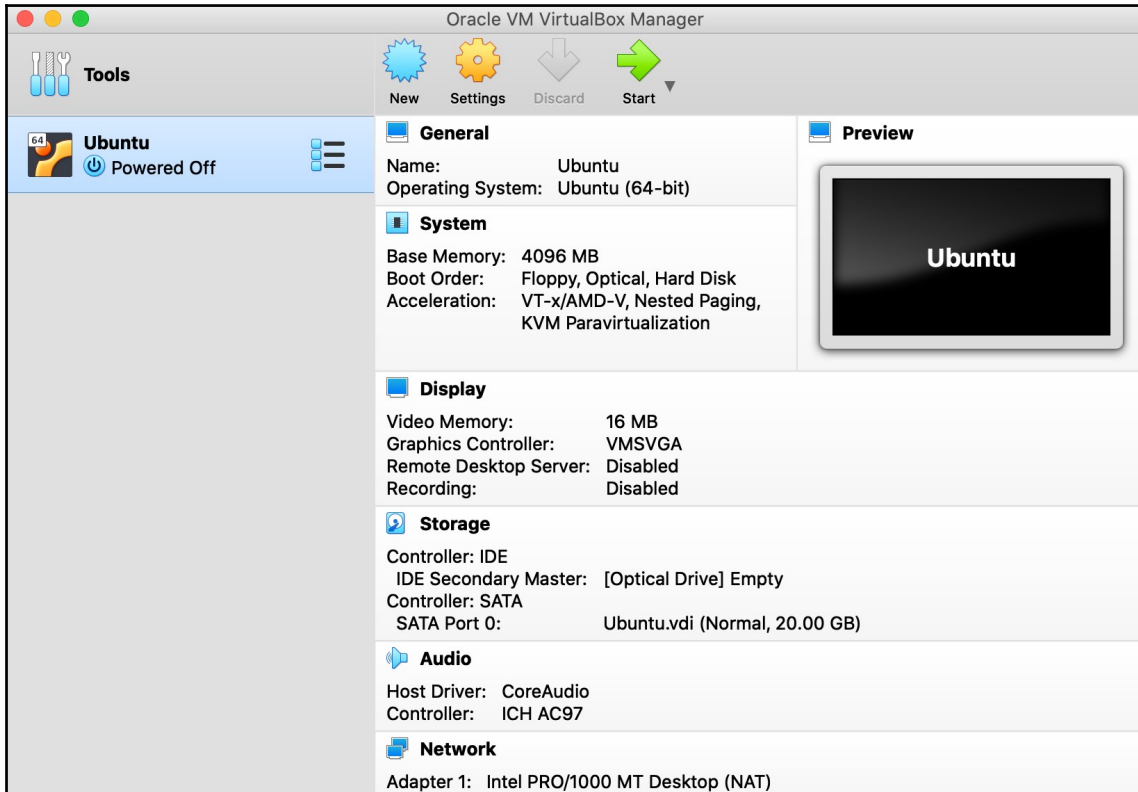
Oracle VM VirtualBox Manager

Tools

New Settings Discard Start

64
Ubuntu
Powered Off

General

Name: Ubuntu
Operating System: Ubuntu (64-bit)

System

Base Memory: 4096 MB
Boot Order: Floppy, Optical, Hard Disk
Acceleration: VT-x/AMD-V, Nested Paging, KVM Paravirtualization

Preview

Ubuntu

Display

Video Memory: 16 MB
Graphics Controller: VMSVGA
Remote Desktop Server: Disabled
Recording: Disabled

Storage

Controller: IDE
IDE Secondary Master: [Optical Drive] Empty
Controller: SATA
SATA Port 0: Ubuntu.vdi (Normal, 20.00 GB)

Audio

Host Driver: CoreAudio
Controller: ICH AC97

Network

Adapter 1: Intel PRO/1000 MT Desktop (NAT)